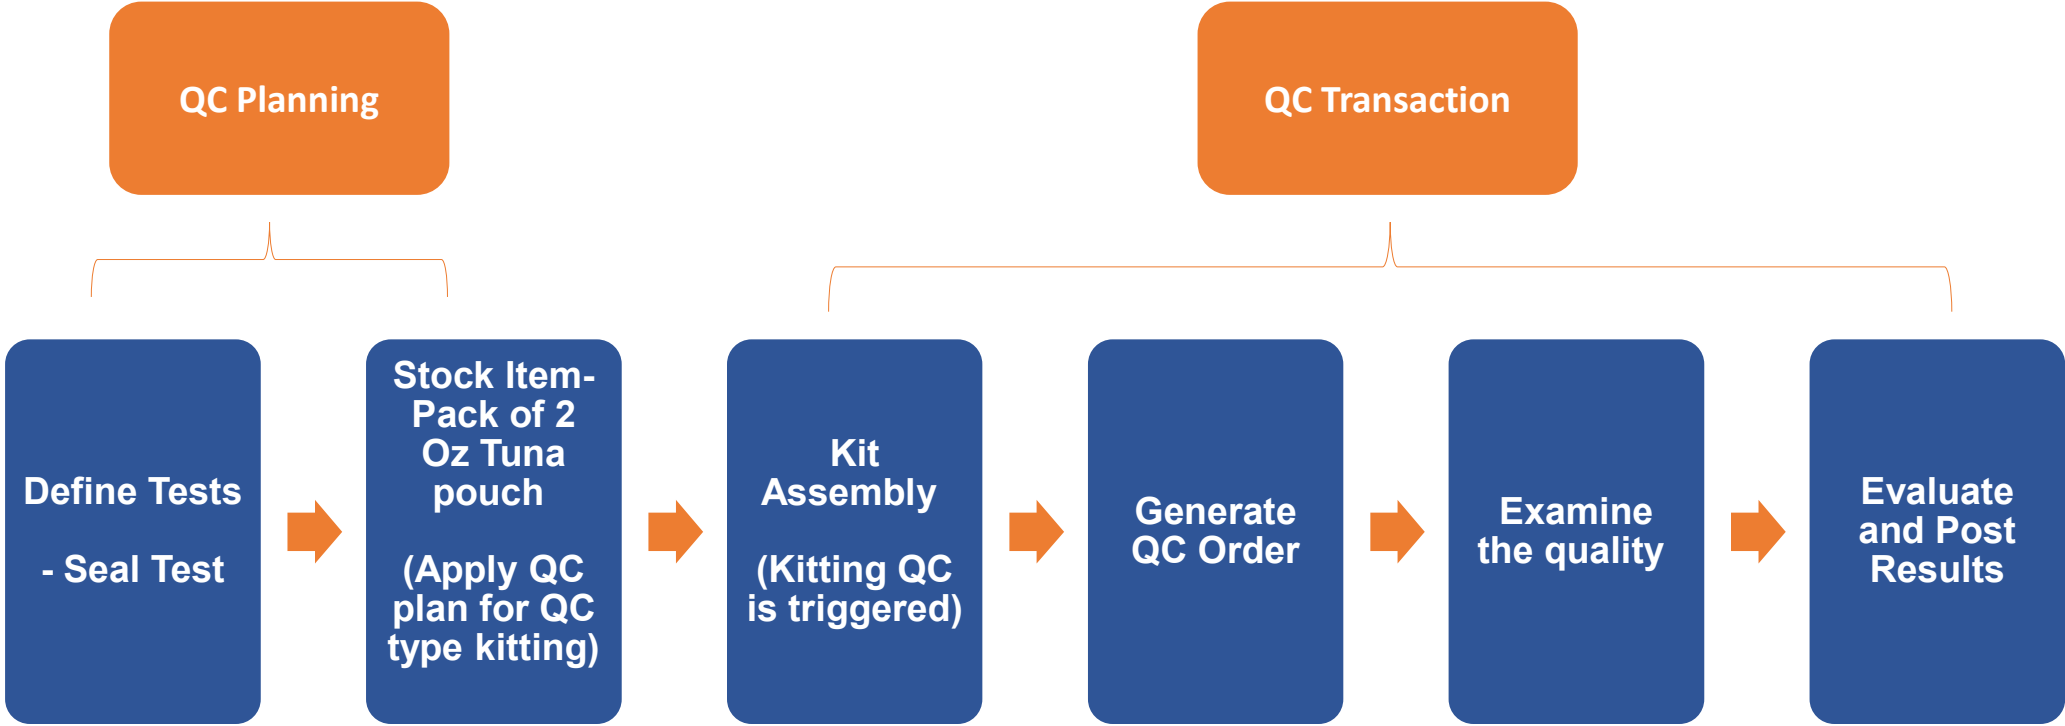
QC Planning

QC Transaction

Define Tests

- Seal Test

Stock Item-Pack of 2 Oz Tuna pouch

(Apply QC plan for QC type kitting)

Kit Assembly

(Kitting QC is triggered)

Generate QC Order

Examine the quality

Evaluate and Post Results